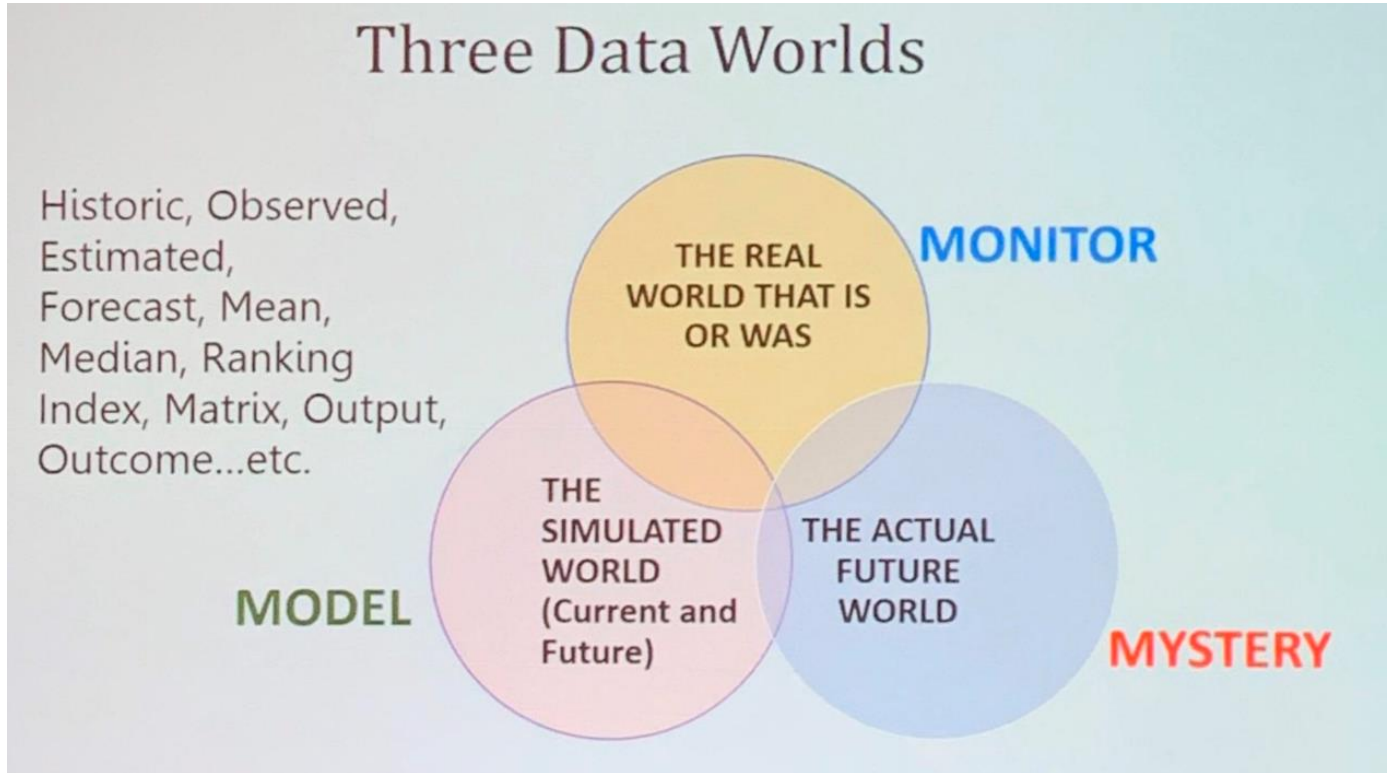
Three Data Worlds

Historic, Observed, Estimated, Forecast, Mean, Median, Ranking Index, Matrix, Output, Outcome...etc.

THE REAL WORLD THAT IS OR WAS

MONITOR

THE SIMULATED WORLD (Current and Future)

THE ACTUAL FUTURE WORLD

MODEL

MYSTERY